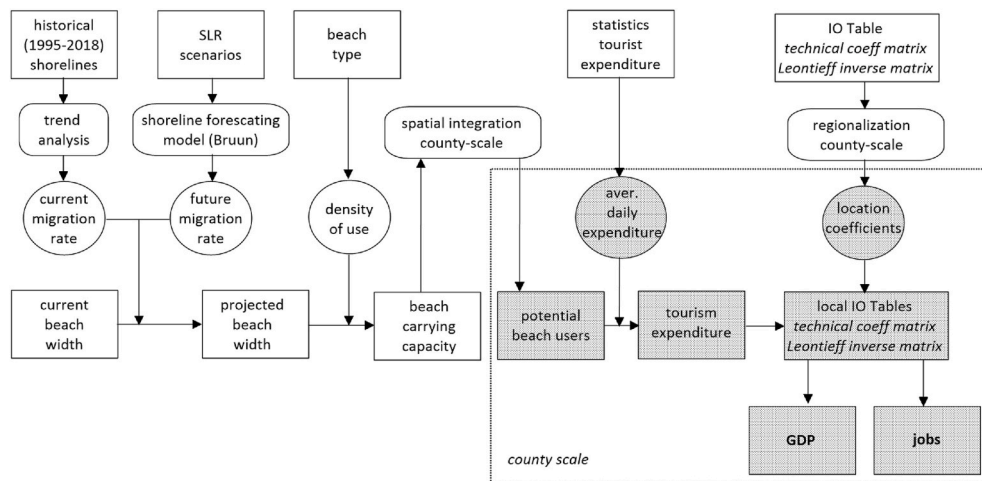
historical (1995-2018) shorelines

SLR scenarios

beach type

statistics tourist expenditure

IO Table
*technical coeff matrix*
*Leontieff inverse matrix*

trend analysis

shoreline forescating model (Bruun)

spatial integration county-scale

regionalization county-scale

current migration rate

future migration rate

density of use

aver. daily expenditure

location coefficients

current beach width

projected beach width

beach carrying capacity

potential beach users

tourism expenditure

local IO Tables
*technical coeff matrix*
*Leontieff inverse matrix*

GDP

jobs

*county scale*